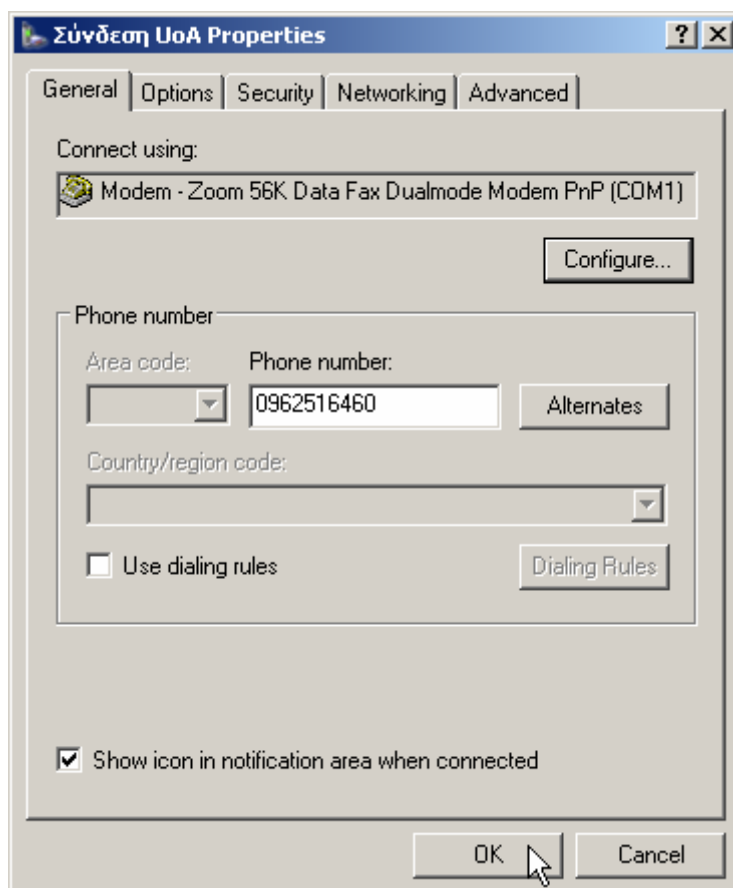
Σύνδεση UoA Properties

?

X

General

Options

Security

Networking

Advanced

Connect using:

Modem - Zoom 56K Data Fax Dualmode Modem PnP (COM1)

Configure...

Phone number

Area code:

Phone number:

0962516460

Alternates

Country/region code:

Use dialing rules

Dialing Rules

Show icon in notification area when connected

OK

Cancel